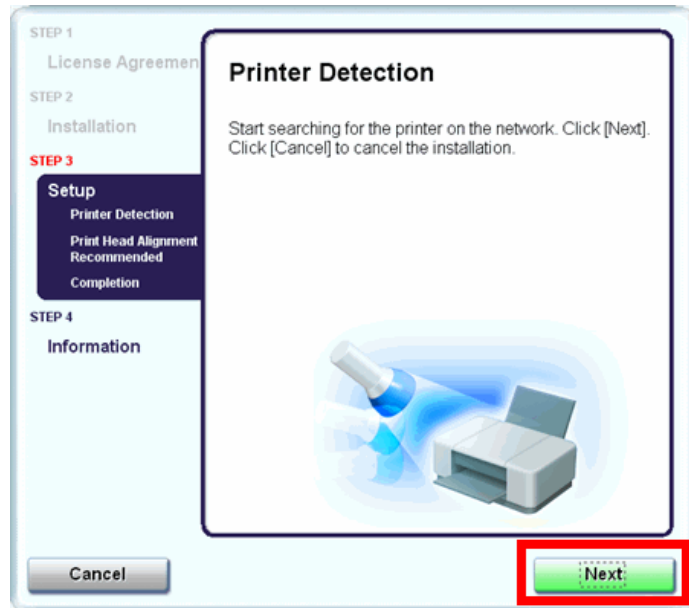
STEP 1
License Agreemen
STEP 2
Installation
STEP 3
Setup
Printer Detection
Print Head Alignment Recommended
Completion
STEP 4
Information

Printer Detection

Start searching for the printer on the network. Click [Next]. Click [Cancel] to cancel the installation.

Cancel

Next